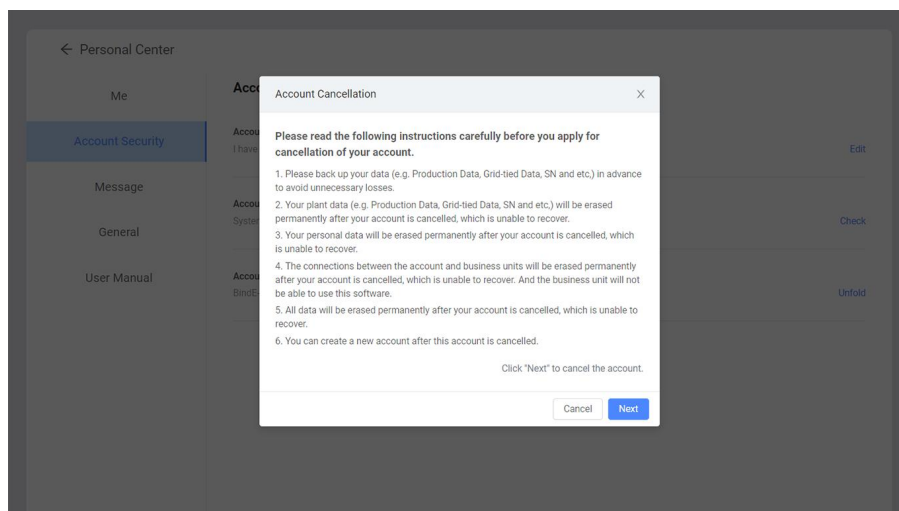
← Personal Center

Me

Account Security

Message

General

User Manual

Acc

Accou
I have

Edit

Accou
Syste

Check

Accou
BindE

Unfold

Account Cancellation

×

Please read the following instructions carefully before you apply for cancellation of your account.

1. Please back up your data (e.g. Production Data, Grid-tied Data, SN and etc,) in advance to avoid unnecessary losses.
2. Your plant data (e.g. Production Data, Grid-tied Data, SN and etc,) will be erased permanently after your account is cancelled, which is unable to recover.
3. Your personal data will be erased permanently after your account is cancelled, which is unable to recover.
4. The connections between the account and business units will be erased permanently after your account is cancelled, which is unable to recover. And the business unit will not be able to use this software.
5. All data will be erased permanently after your account is cancelled, which is unable to recover.
6. You can create a new account after this account is cancelled.

Click "Next" to cancel the account.

Cancel

Next